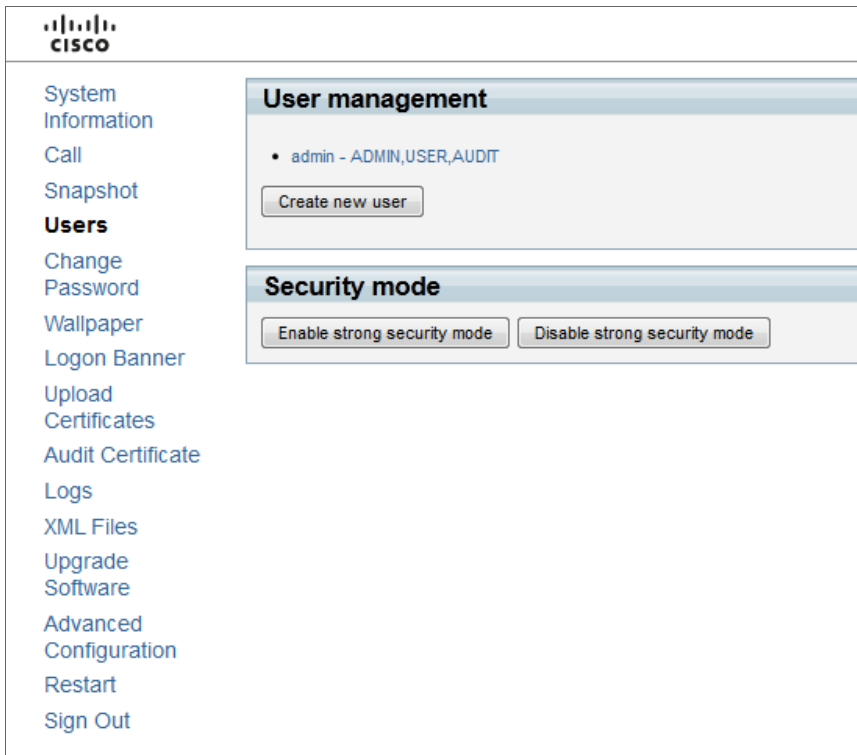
cisco

System Information
Call
Snapshot
Users
Change Password
Wallpaper
Logon Banner
Upload Certificates
Audit Certificate
Logs
XML Files
Upgrade Software
Advanced Configuration
Restart
Sign Out

User management

• admin - ADMIN,USER,AUDIT

Create new user

Security mode

Enable strong security mode
Disable strong security mode